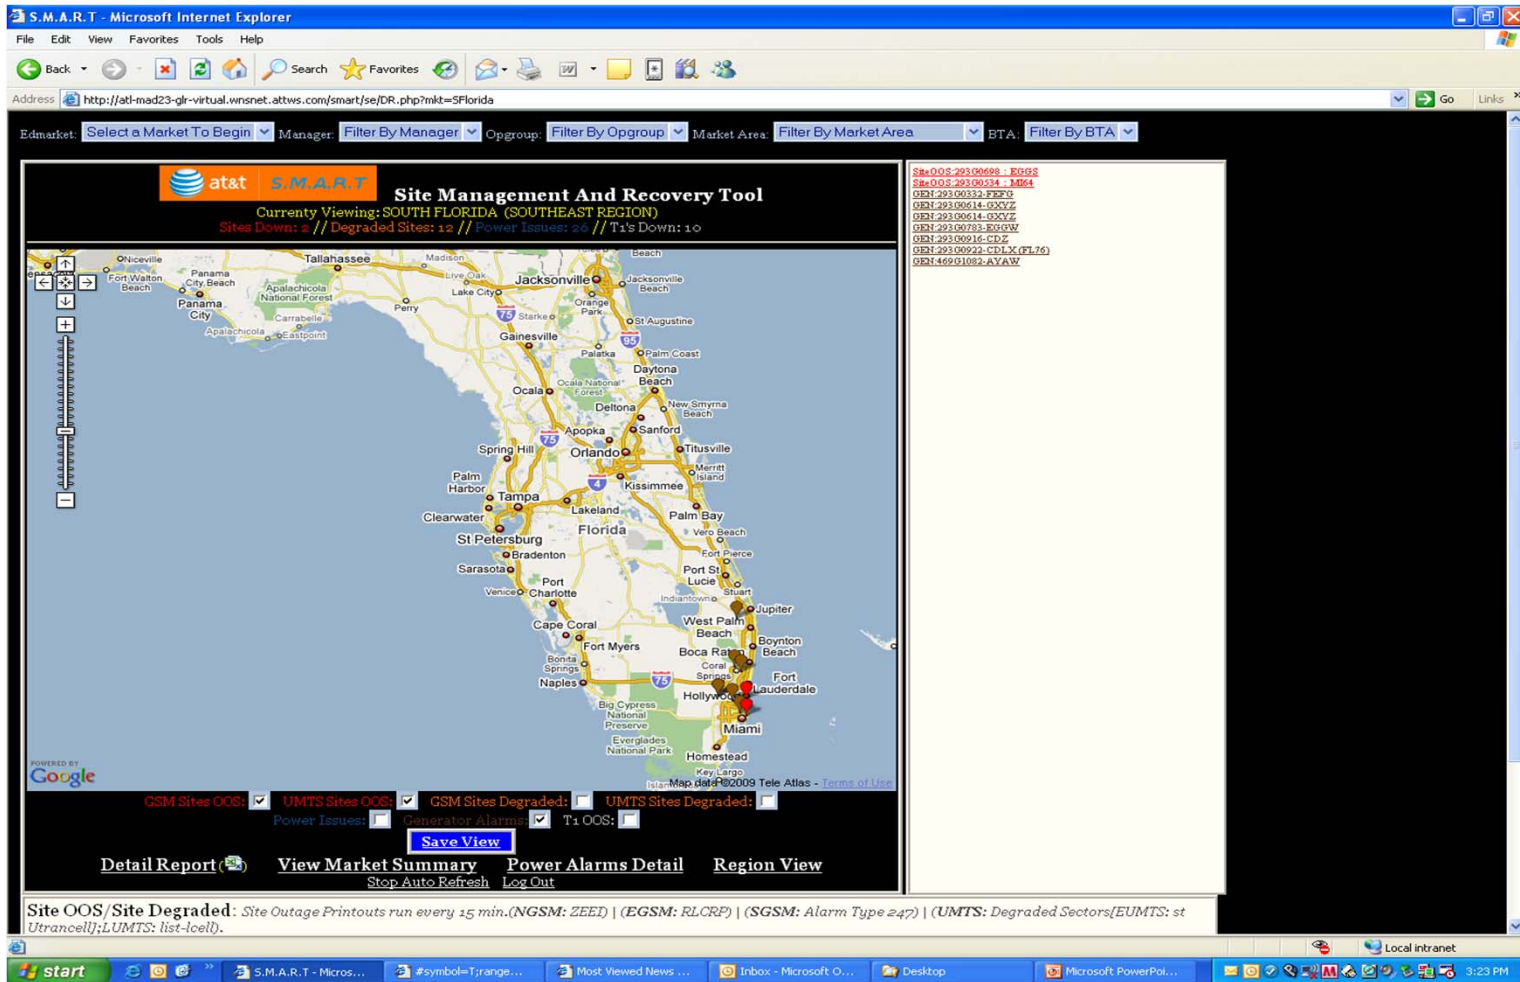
S.M.A.R.T - Microsoft Internet Explorer

File Edit View Favorites Tools Help

Back Search Favorites

Address http://atl-mad23-glr-virtual.wnsnet.attws.com/smart/se/DR.php?mkt=SFlorida Go Links

Edmarket: Select a Market To Begin Manager: Filter By Manager Opgroup: Filter By Opgroup Market Area: Filter By Market Area BTA: Filter By BTA

at&t S.M.A.R.T

Site Management And Recovery Tool

Currenty Viewing: SOUTH FLORIDA (SOUTHEAST REGION)

Sites Down: 2 // Degraded Sites: 12 // Power Issues: 26 // T1's Down: 10

Site OOS:293G0698 : EGGS
Site OOS:293G0534 : MI64
GEN:293G0332-FEFG
GEN:293G0614-GXYZ
GEN:293G0614-GXYZ
GEN:293G0783-EGGW
GEN:293G0916-CDZ
GEN:293G0922-CDLX (FL76)
GEN:469G1082-AYAW

Niceville Tallahassee Madison Live Oak Jacksonville Jacksonville Beach Fort Walton Beach Panama City Beach Panama City Apalachicola National Forest Lake City Perry Orange Park Carrabelle Eastpoint Apalachicola Starke St Augustine Gainesville Palatka Palm Coast Daytona Beach Ocala Ocala National Forest Deltona New Smyrna Beach Apopka Sanford Titusville Spring Hill Orlando Merritt Island Kissimmee Palm Harbor Tampa Lakeland Clearwater Palm Bay Vero Beach St Petersburg Florida Bradenton Fort Pierce Sarasota Port St Lucie Stuart Port Charlotte Venice Indiantown Jupiter West Palm Beach Cape Coral Fort Myers Boynton Beach Boca Raton Bonita Springs Coral Springs Naples Fort Lauderdale Hollywood Big Cypress National Preserve Miami Everglades National Park Homestead Key Largo

POWERED BY Google Map data ©2009 Tele Atlas - Terms of Use

GSM Sites OOS: UMTS Sites OOS: GSM Sites Degraded: UMTS Sites Degraded:
Power Issues: Generator Alarms: T1 OOS:

Save View

Detail Report View Market Summary Power Alarms Detail Region View
Stop Auto Refresh Log Out

Site OOS/Site Degraded: Site Outage Printouts run every 15 min.(NGSM: ZEED) | (EGSM: RLCRP) | (SGSM: Alarm Type 247) | (UMTS: Degraded Sectors[EUMTS: st Utrancell];LUMTS: list-lcell).

Local intranet

start S.M.A.R.T - Micros... #symbol=T;range... Most Viewed News ... Inbox - Microsoft O... Desktop Microsoft PowerPoi... 3:23 PM